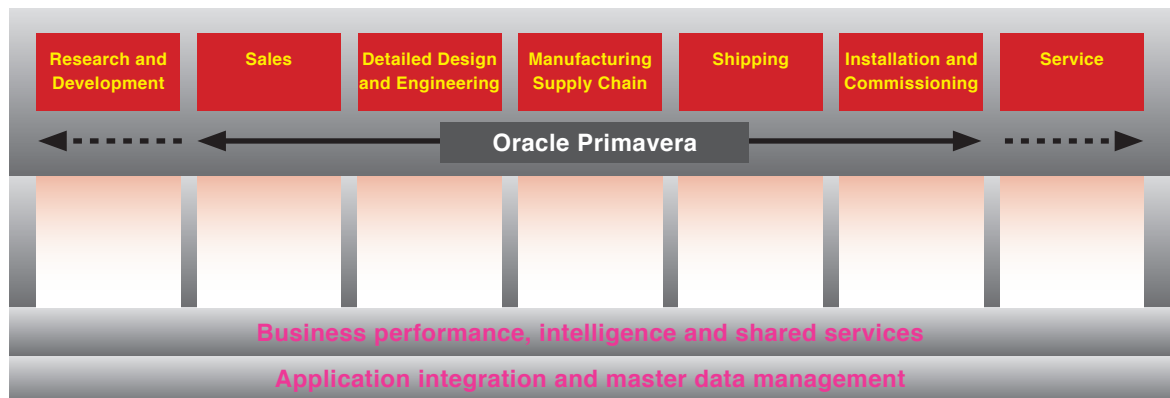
Research and Development

Sales

Detailed Design and Engineering

Manufacturing Supply Chain

Shipping

Installation and Commissioning

Service

Oracle Primavera

Business performance, intelligence and shared services

Application integration and master data management